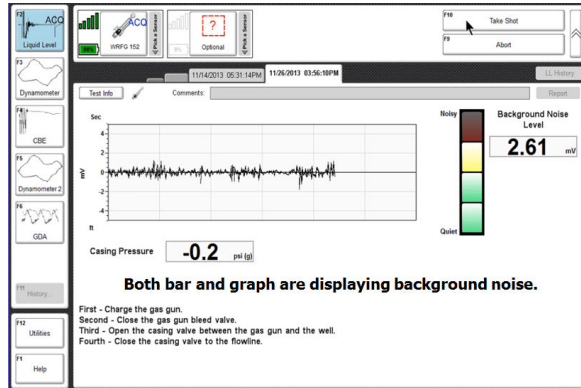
F2 ACQ
Liquid Level

F3
Dynamometer

F4
CBE

F5
Dynamometer 2

F6
GDA

F11
History

F12
Utilities

F1
Help

98%
ACQ
WRFG 152
Pick a Sensor

0%
?
Optional
Pick a Sensor

F10
Take Shot

F9
Abort

11/14/2013 05:31:14PM
11/26/2013 03:56:10PM
LL History

Test Info
Comments:
Report

Sec
4
2
0
-2
-4
mV
ft

Noisy
Quiet

Background Noise Level
2.61 mV

Casing Pressure
-0.2 psi (g)

Both bar and graph are displaying background noise.

First - Charge the gas gun.
Second - Close the gas gun bleed valve.
Third - Open the casing valve between the gas gun and the well.
Fourth - Close the casing valve to the flowline.